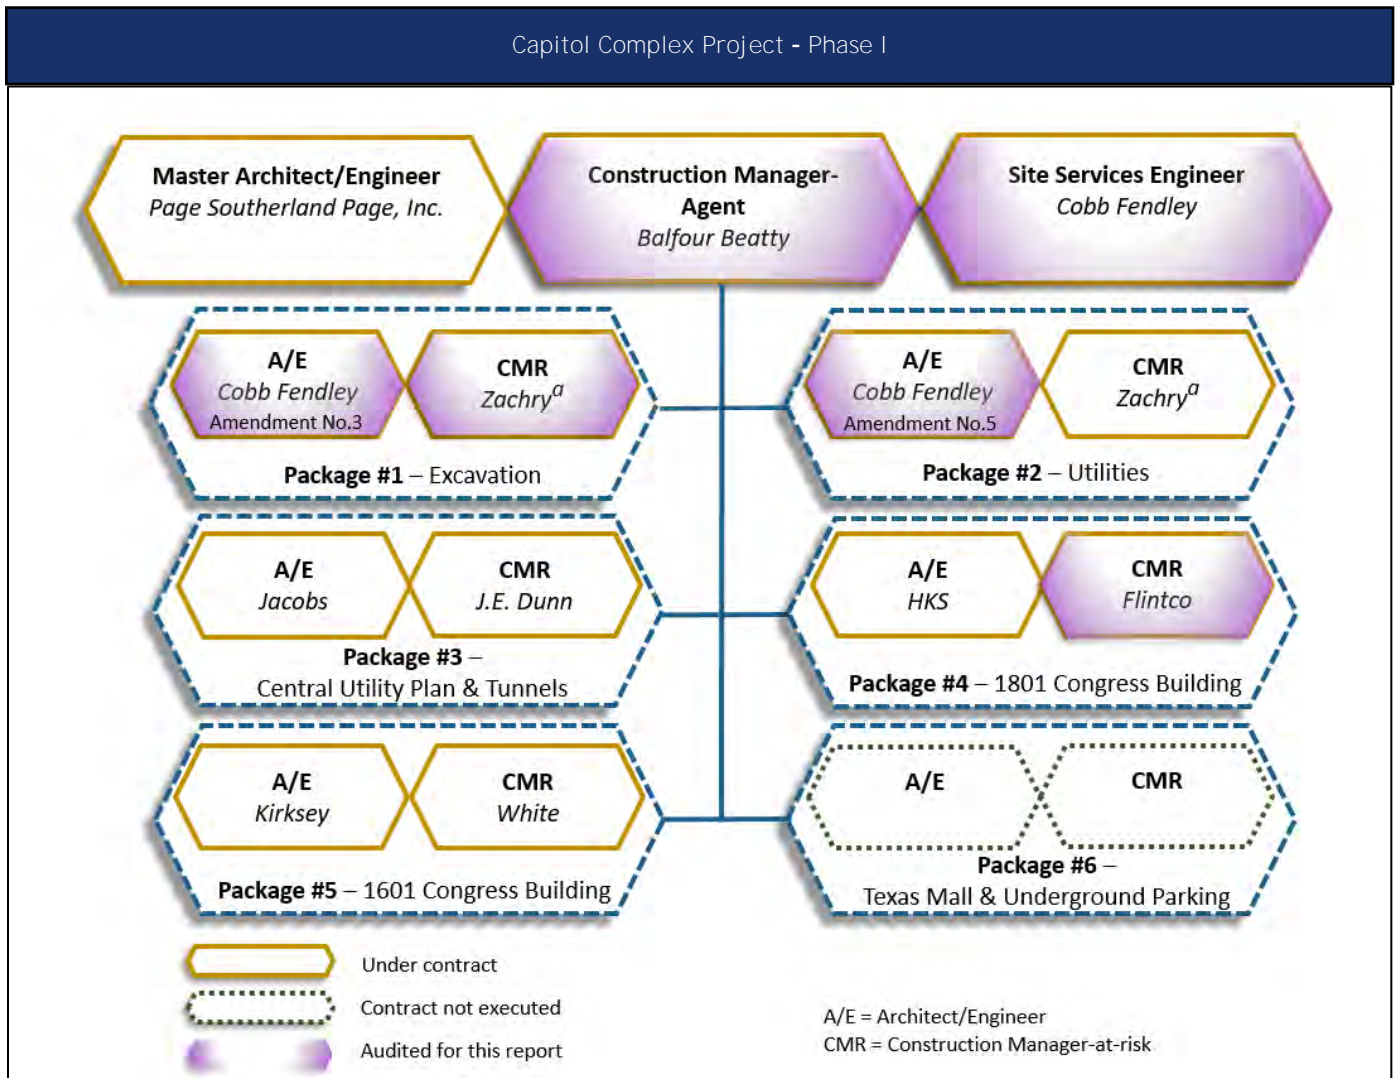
Capitol Complex Project - Phase I

Master Architect/Engineer
Page Southerland Page, Inc.

Construction Manager-Agent
Balfour Beatty

Site Services Engineer
Cobb Fendley

A/E
Cobb Fendley
Amendment No.3

CMR
Zachry$^{a}$

Package #1 – Excavation

A/E
Cobb Fendley
Amendment No.5

CMR
Zachry$^{a}$

Package #2 – Utilities

A/E
Jacobs

CMR
J.E. Dunn

Package #3 – Central Utility Plan & Tunnels

A/E
HKS

CMR
Flintco

Package #4 – 1801 Congress Building

A/E
Kirksey

CMR
White

Package #5 – 1601 Congress Building

A/E

CMR

Package #6 – Texas Mall & Underground Parking

Under contract

Contract not executed

Audited for this report

A/E = Architect/Engineer
CMR = Construction Manager-at-risk